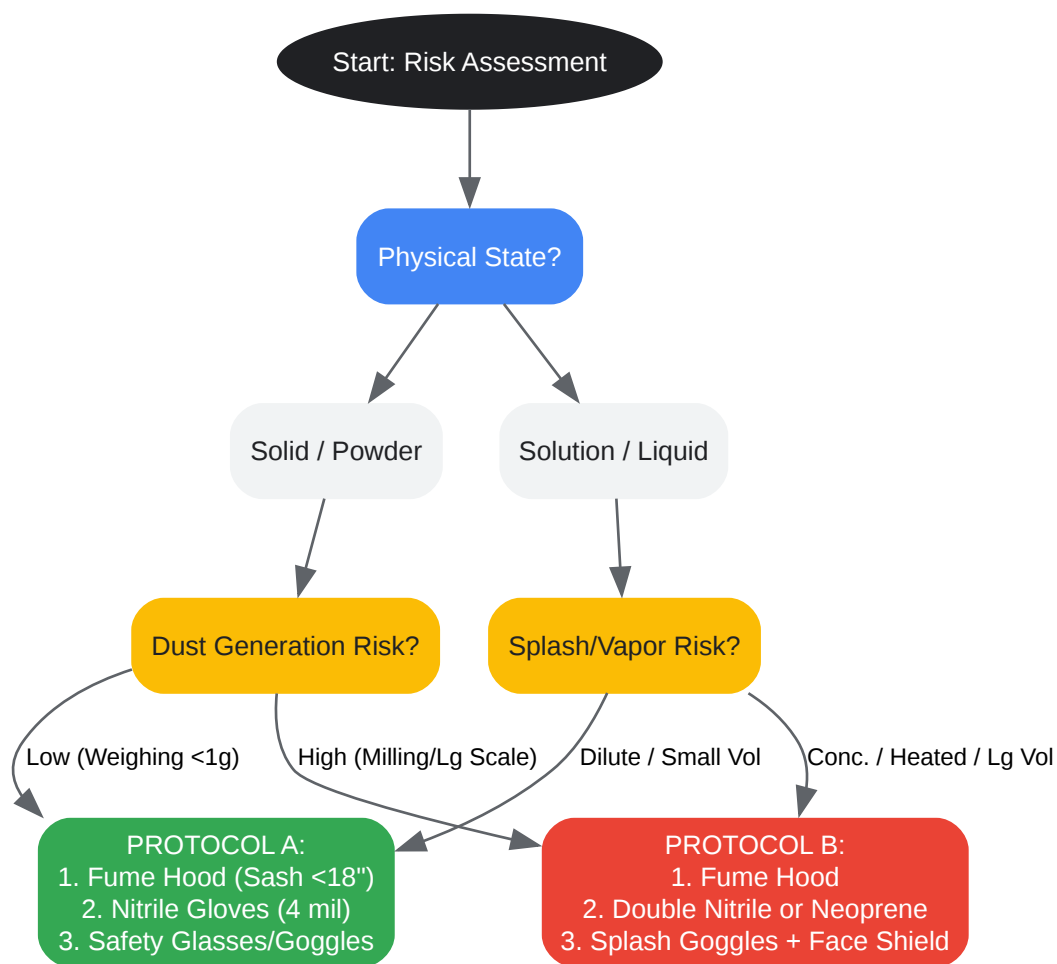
Start: Risk Assessment

Physical State?

Solid / Powder

Solution / Liquid

Dust Generation Risk?

Splash/Vapor Risk?

Low (Weighing <1g)

High (Milling/Lg Scale)

Dilute / Small Vol

Conc. / Heated / Lg Vol

PROTOCOL A:
1. Fume Hood (Sash <18")
2. Nitrile Gloves (4 mil)
3. Safety Glasses/Goggles

PROTOCOL B:
1. Fume Hood
2. Double Nitrile or Neoprene
3. Splash Goggles + Face Shield